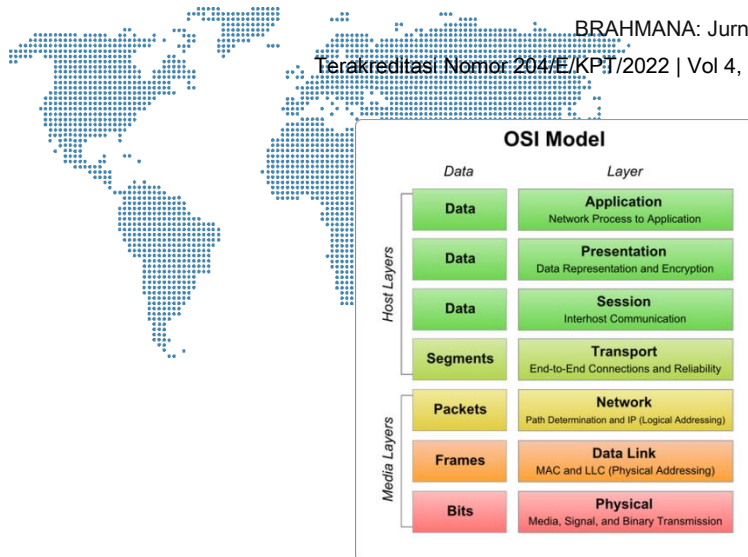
BRAHMANA: Jurn

Terakreditasi Nomor 204/E/KPT/2022 | Vol 4,

OSI Model

| Data | Layer |
|---|---|
| Data | Application<br>Network Process to Application |
| Data | Presentation<br>Data Representation and Encryption |
| Data | Session<br>Interhost Communication |
| Segments | Transport<br>End-to-End Connections and Reliability |
| Packets | Network<br>Path Determination and IP (Logical Addressing) |
| Frames | Data Link<br>MAC and LLC (Physical Addressing) |
| Bits | Physical<br>Media, Signal, and Binary Transmission |

Host Layers

Media Layers